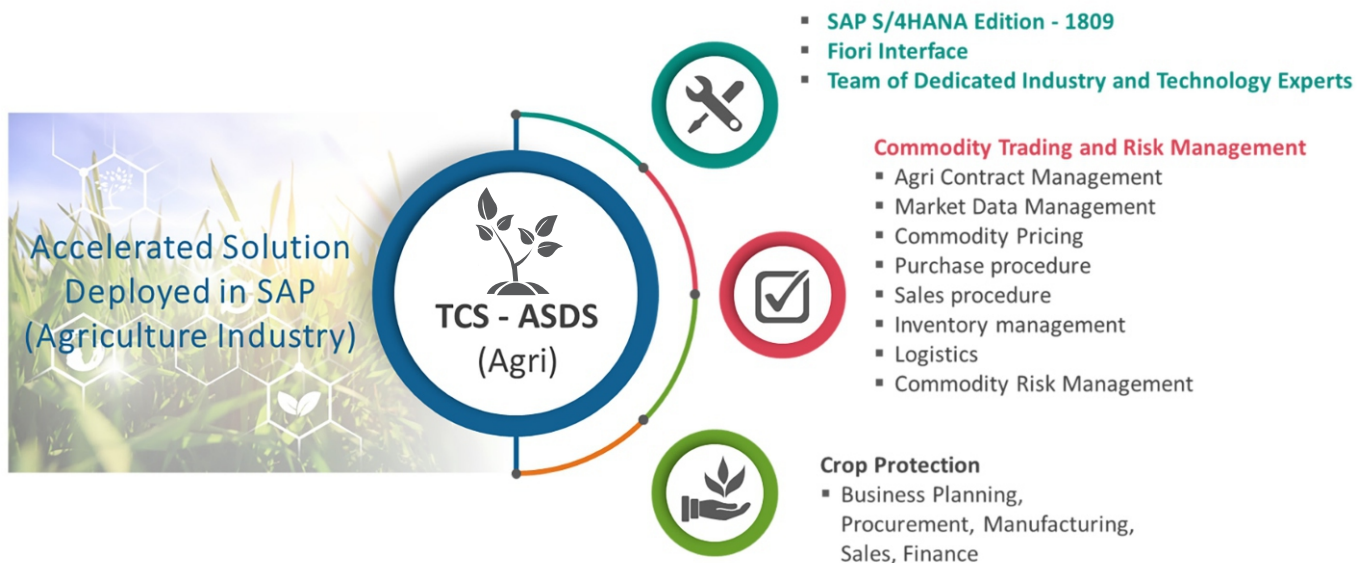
Accelerated Solution Deployed in SAP (Agriculture Industry)

TCS - ASDS
(Agri)

- SAP S/4HANA Edition - 1809
- Fiori Interface
- Team of Dedicated Industry and Technology Experts

Commodity Trading and Risk Management
- Agri Contract Management
- Market Data Management
- Commodity Pricing
- Purchase procedure
- Sales procedure
- Inventory management
- Logistics
- Commodity Risk Management

Crop Protection
- Business Planning, Procurement, Manufacturing, Sales, Finance